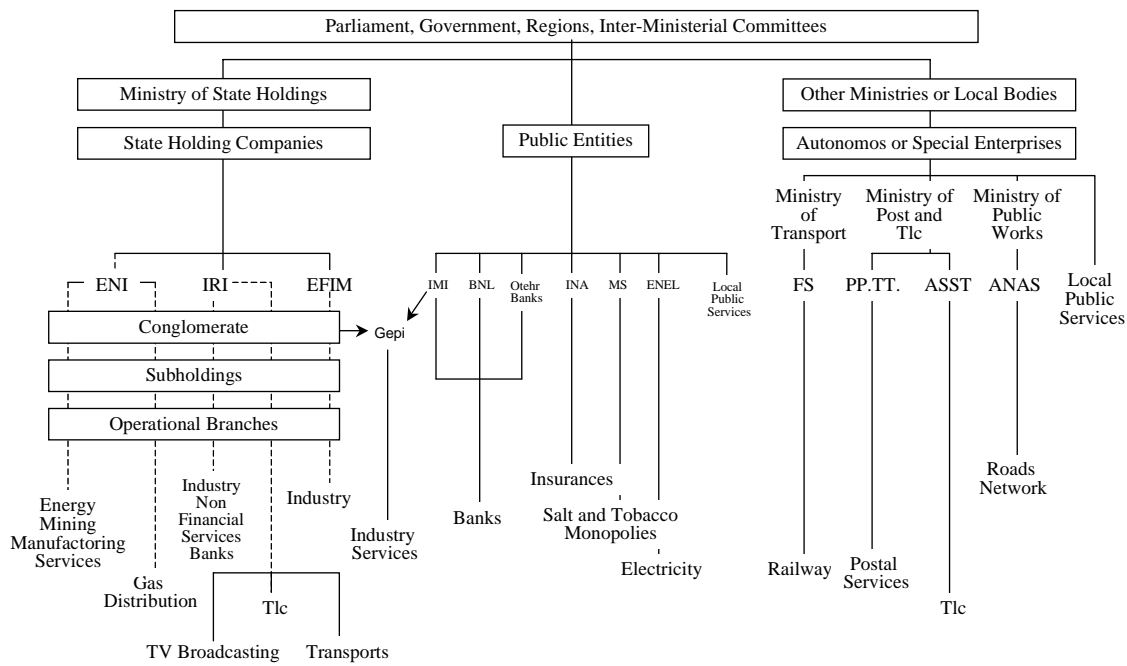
Parliament, Government, Regions, Inter-Ministerial Committees

Ministry of State Holdings

State Holding Companies

Public Entities

Other Ministries or Local Bodies

Autonomos or Special Enterprises

Ministry of Transport

Ministry of Post and Tlc

Ministry of Public Works

ENI

IRI

EFIM

IMI

BNL

Otehr Banks

INA

MS

ENEL

Local Public Services

FS

PP.TT.

ASST

ANAS

Local Public Services

Conglomerate

Gepi

Subholdings

Operational Branches

Energy Mining Manufactoring Services

Gas Distribution

Industry Non Financial Services Banks

Tlc

TV Broadcasting

Transports

Industry

Industry Services

Banks

Insurances

Salt and Tobacco Monopolies

Electricity

Railway

Postal Services

Tlc

Roads Network